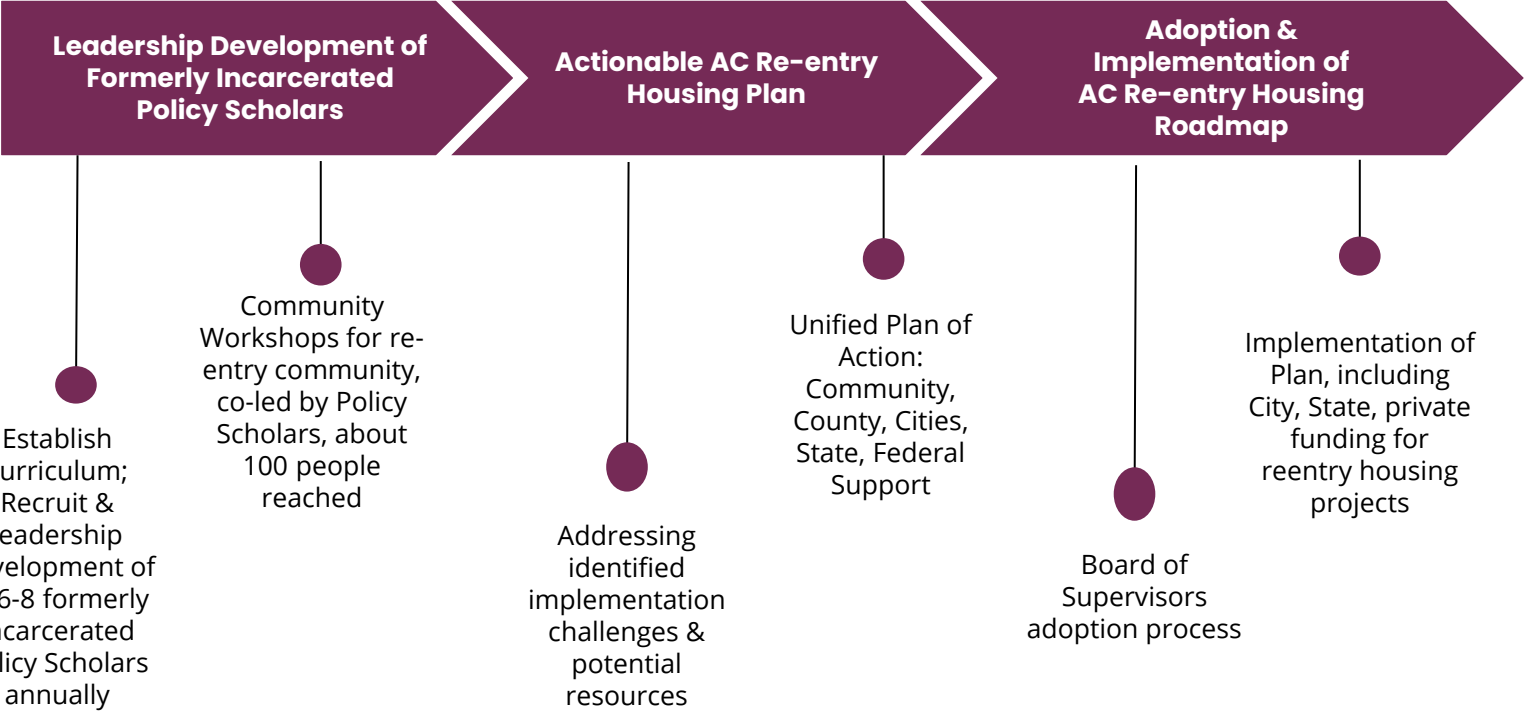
Leadership Development of Formerly Incarcerated Policy Scholars

Actionable AC Re-entry Housing Plan

Adoption & Implementation of AC Re-entry Housing Roadmap

Establish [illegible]urriculum; Recruit & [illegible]eadership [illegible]velopment of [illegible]6-8 formerly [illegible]ncarcerated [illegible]licy Scholars annually

Community Workshops for re-entry community, co-led by Policy Scholars, about 100 people reached

Addressing identified implementation challenges & potential resources

Unified Plan of Action: Community, County, Cities, State, Federal Support

Board of Supervisors adoption process

Implementation of Plan, including City, State, private funding for reentry housing projects